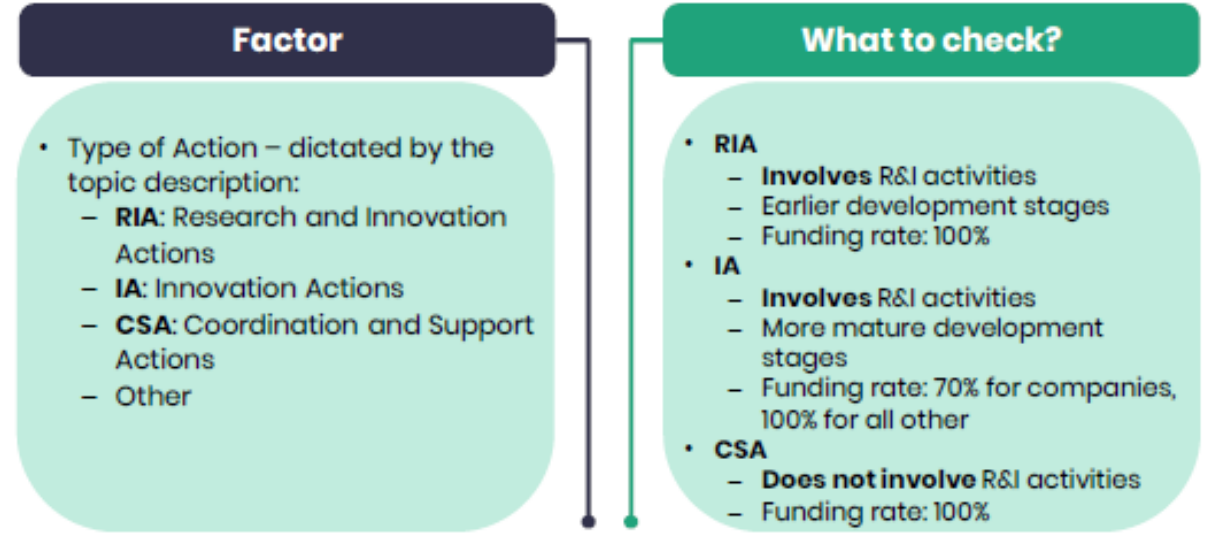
Factor

• Type of Action – dictated by the topic description:
 – RIA: Research and Innovation Actions
 – IA: Innovation Actions
 – CSA: Coordination and Support Actions
 – Other

What to check?

• RIA
 – Involves R&I activities
 – Earlier development stages
 – Funding rate: 100%
• IA
 – Involves R&I activities
 – More mature development stages
 – Funding rate: 70% for companies, 100% for all other
• CSA
 – Does not involve R&I activities
 – Funding rate: 100%